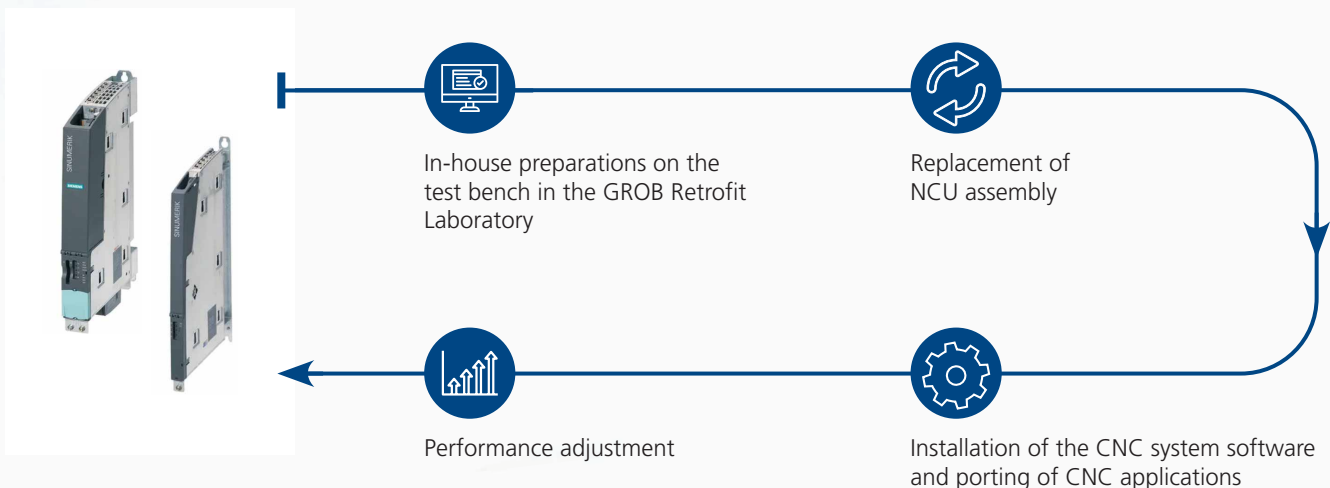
SINUMERIK

SIEMENS

SINUMERIK

In-house preparations on the test bench in the GROB Retrofit Laboratory

Replacement of NCU assembly

Performance adjustment

Installation of the CNC system software and porting of CNC applications